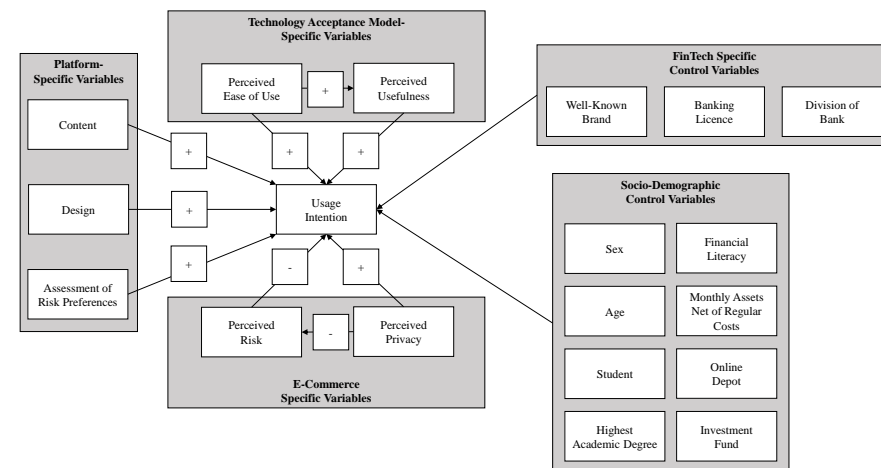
Technology Acceptance Model-
Specific Variables

Perceived Ease of Use

+

Perceived Usefulness

Platform-
Specific Variables

Content

Design

Assessment of Risk Preferences

+

+

+

+

+

Usage Intention

-

+

FinTech Specific
Control Variables

Well-Known Brand

Banking Licence

Division of Bank

Socio-Demographic
Control Variables

Sex

Financial Literacy

Age

Monthly Assets Net of Regular Costs

Student

Online Depot

Highest Academic Degree

Investment Fund

Perceived Risk

-

Perceived Privacy

E-Commerce
Specific Variables